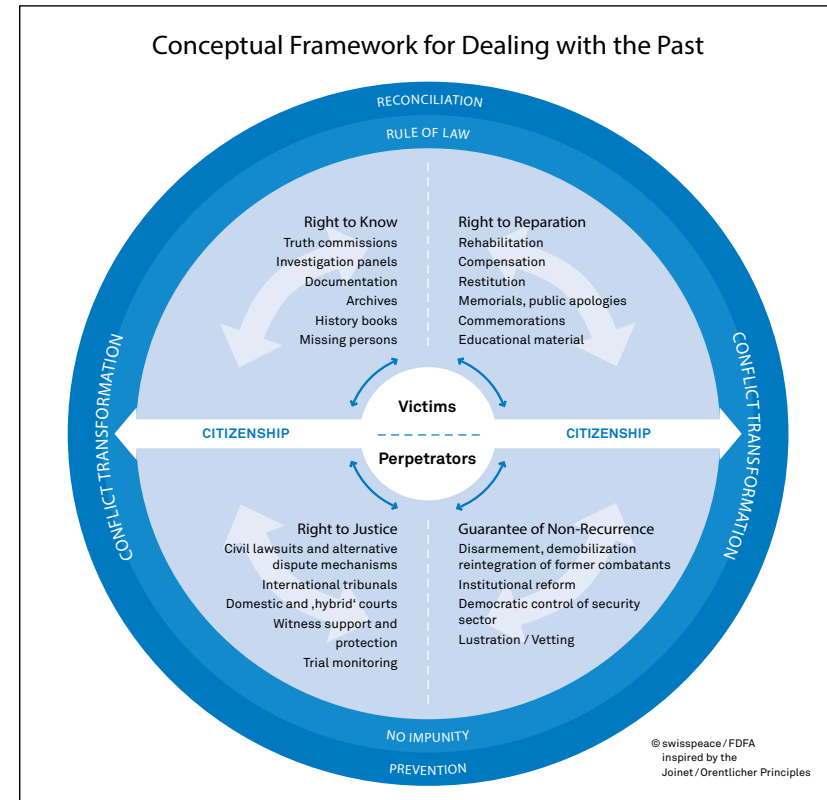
Conceptual Framework for Dealing with the Past

RECONCILIATION

RULE OF LAW

CONFLICT TRANSFORMATION

CONFLICT TRANSFORMATION

Right to Know
Truth commissions
Investigation panels
Documentation
Archives
History books
Missing persons

Right to Reparation
Rehabilitation
Compensation
Restitution
Memorials, public apologies
Commemorations
Educational material

CITIZENSHIP

Victims

Perpetrators

CITIZENSHIP

Right to Justice
Civil lawsuits and alternative dispute mechanisms
International tribunals
Domestic and ‚hybrid' courts
Witness support and protection
Trial monitoring

Guarantee of Non-Recurrence
Disarmement, demobilization reintegration of former combatants
Institutional reform
Democratic control of security sector
Lustration / Vetting

NO IMPUNITY

PREVENTION

© swisspeace / FDFA
inspired by the
Joinet / Orentlicher Principles